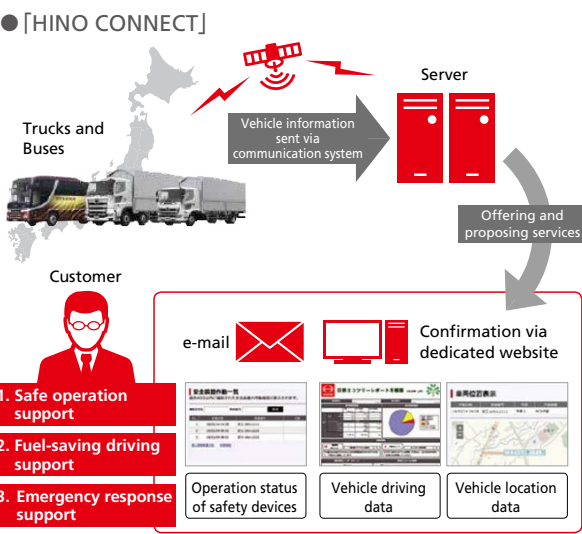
●「HINO CONNECT」

Server

Trucks and Buses

Vehicle information sent via communication system

Offering and proposing services

Customer

e-mail

Confirmation via dedicated website

1. Safe operation support

2. Fuel-saving driving support

3. Emergency response support

Operation status of safety devices

Vehicle driving data

Vehicle location data